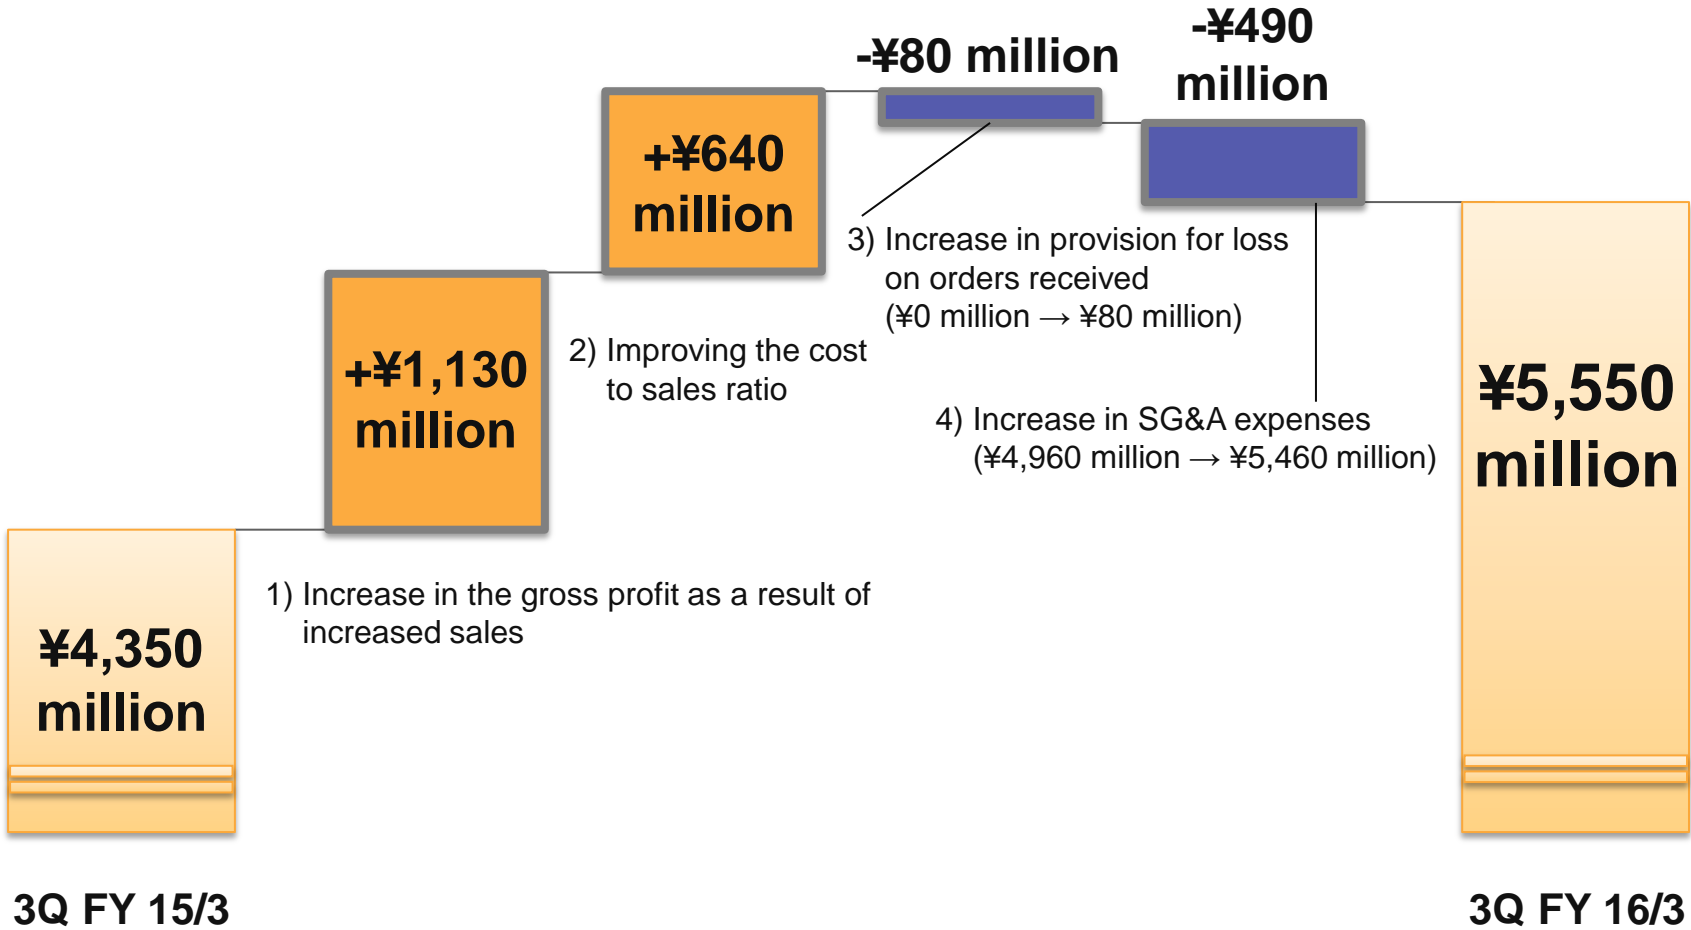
-¥80 million

-¥490 million

+¥640 million

+¥1,130 million

¥4,350 million

¥5,550 million

2) Improving the cost to sales ratio

3) Increase in provision for loss on orders received (¥0 million → ¥80 million)

4) Increase in SG&A expenses (¥4,960 million → ¥5,460 million)

1) Increase in the gross profit as a result of increased sales

3Q FY 15/3

3Q FY 16/3